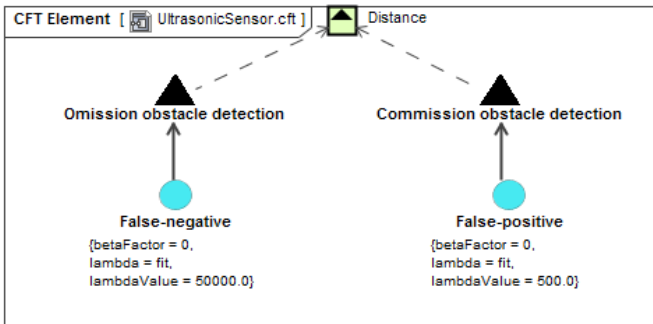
CFT Element [ UltrasonicSensor.cft ]

Distance

Omission obstacle detection

Commission obstacle detection

False-negative
{betaFactor = 0,
lambda = fit,
lambdaValue = 50000.0}

False-positive
{betaFactor = 0,
lambda = fit,
lambdaValue = 500.0}